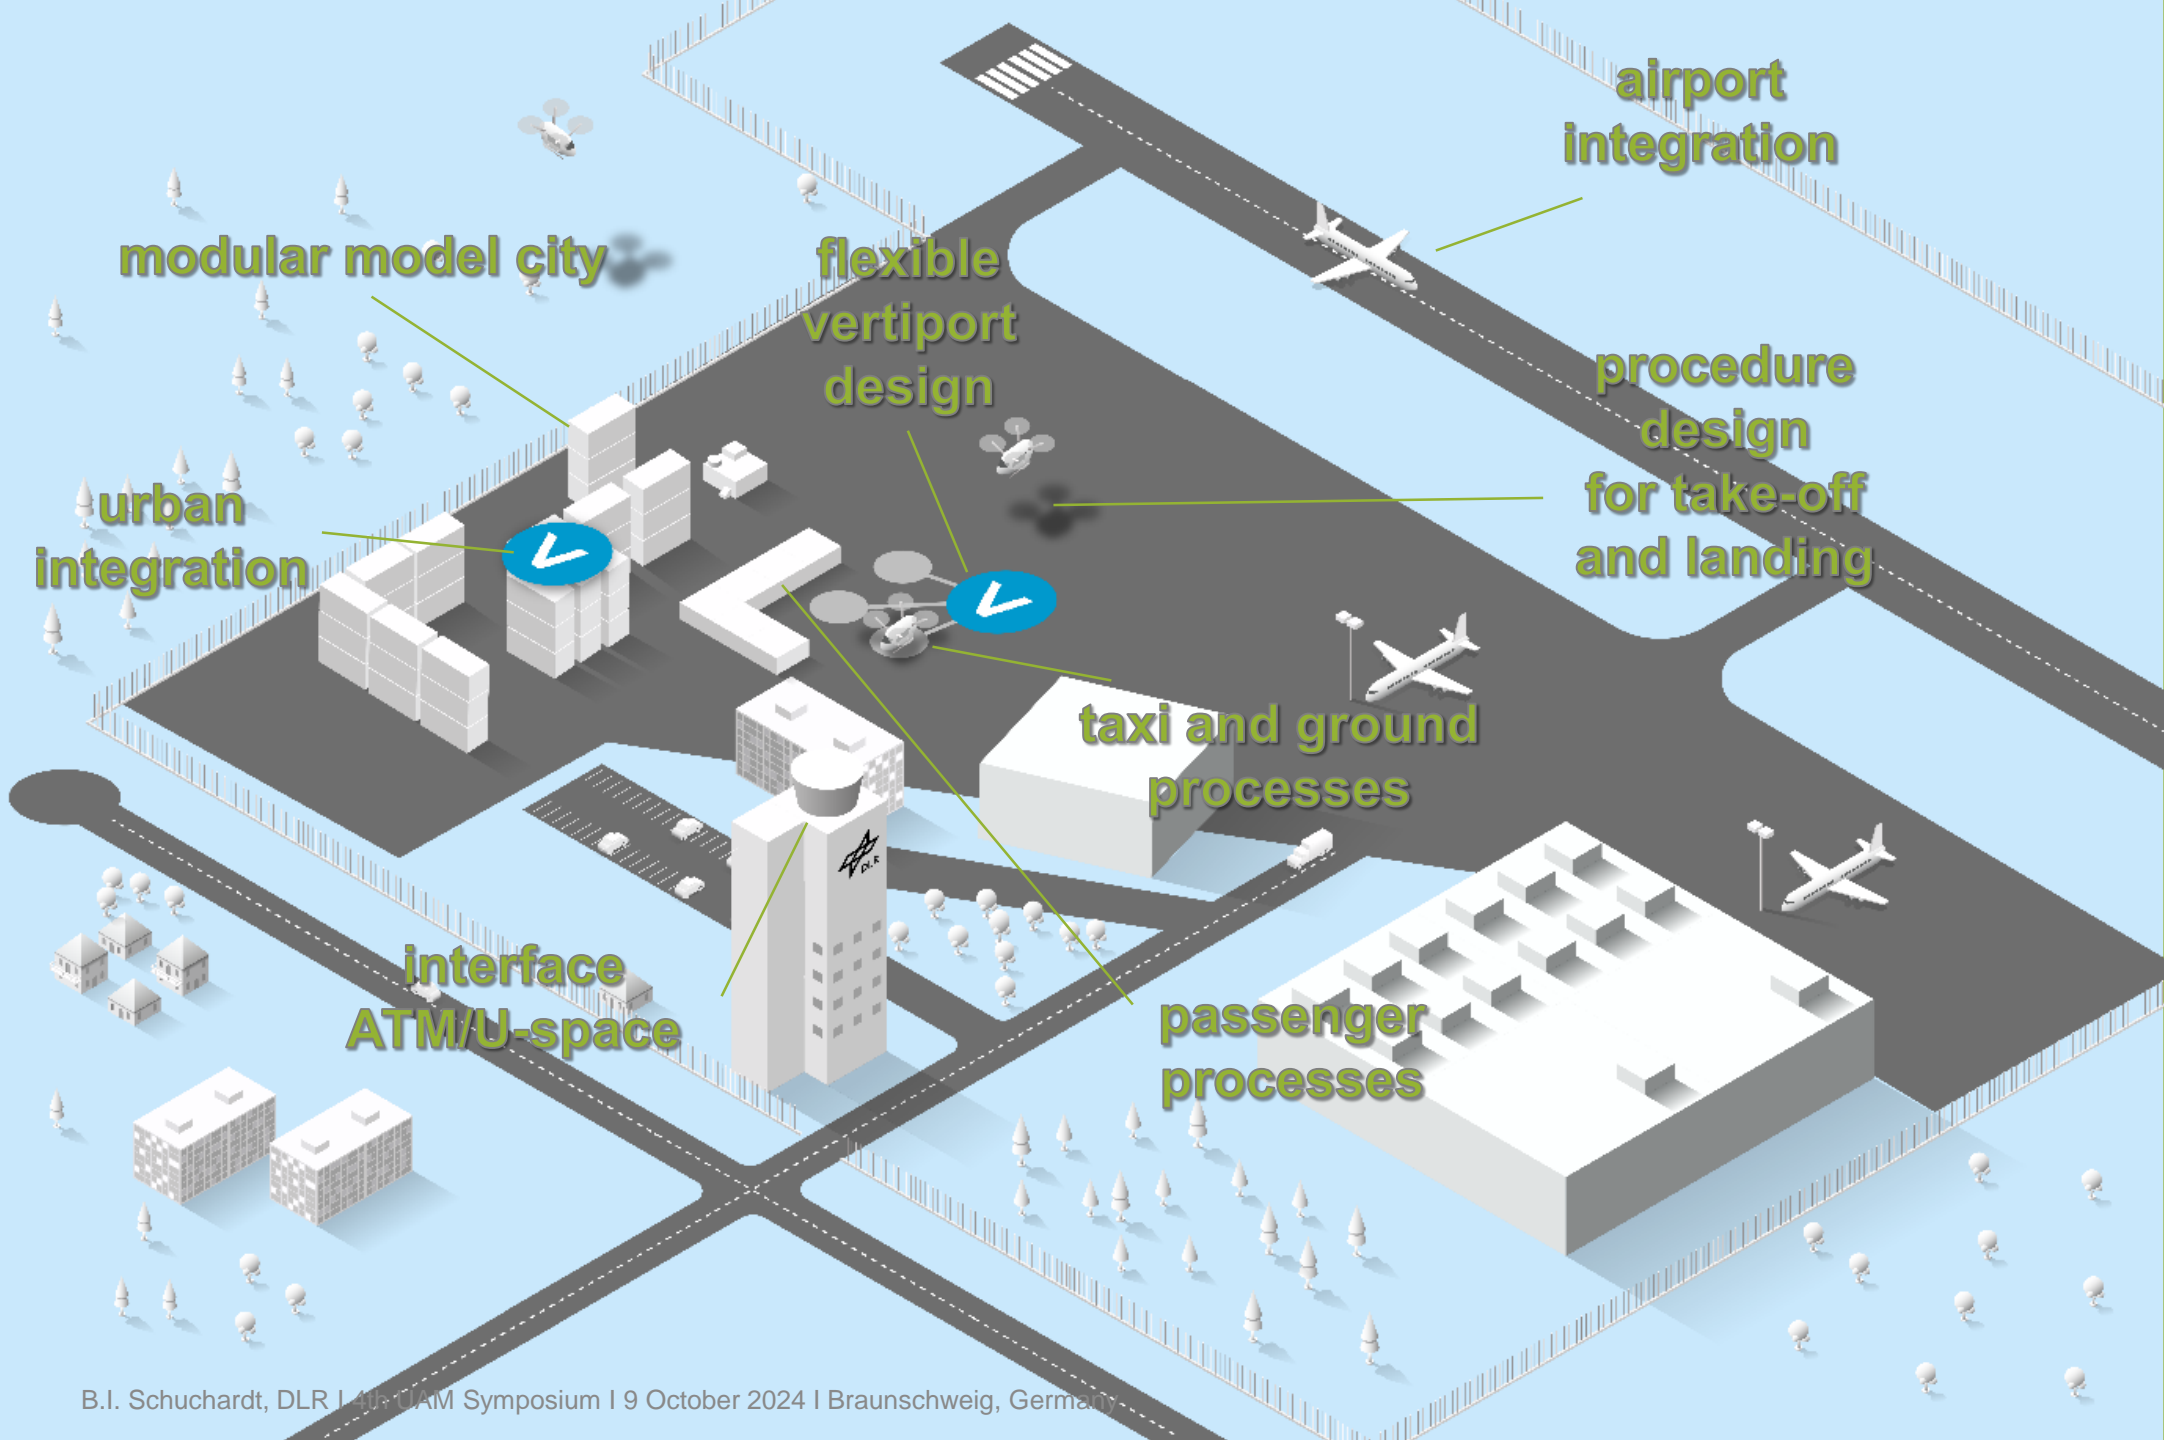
airport integration

modular model city

flexible vertiport design

procedure design for take-off and landing

urban integration

taxi and ground processes

interface ATM/U-space

passenger processes

DLR

B.I. Schuchardt, DLR I 4th UAM Symposium I 9 October 2024 I Braunschweig, Germany